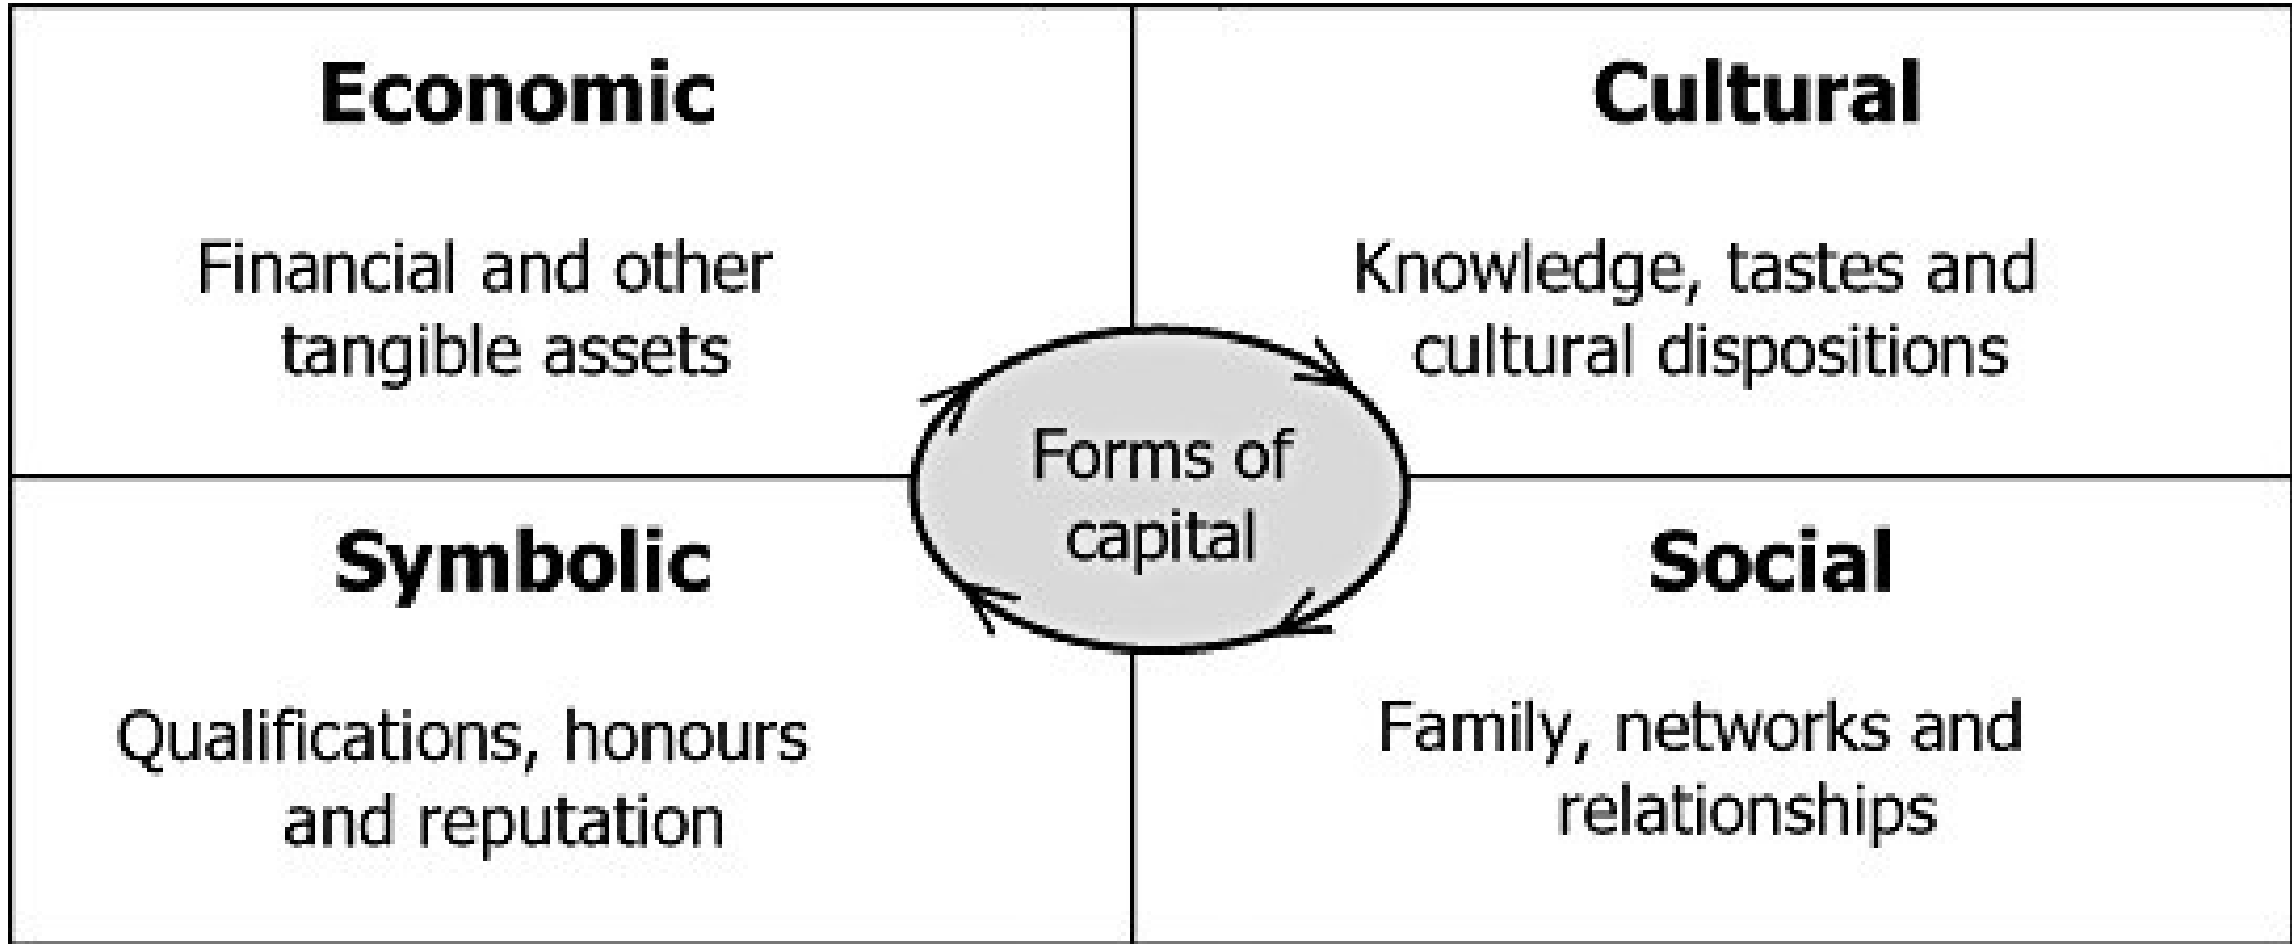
Economic

Financial and other tangible assets

Cultural

Knowledge, tastes and cultural dispositions

Forms of capital

Symbolic

Qualifications, honours and reputation

Social

Family, networks and relationships